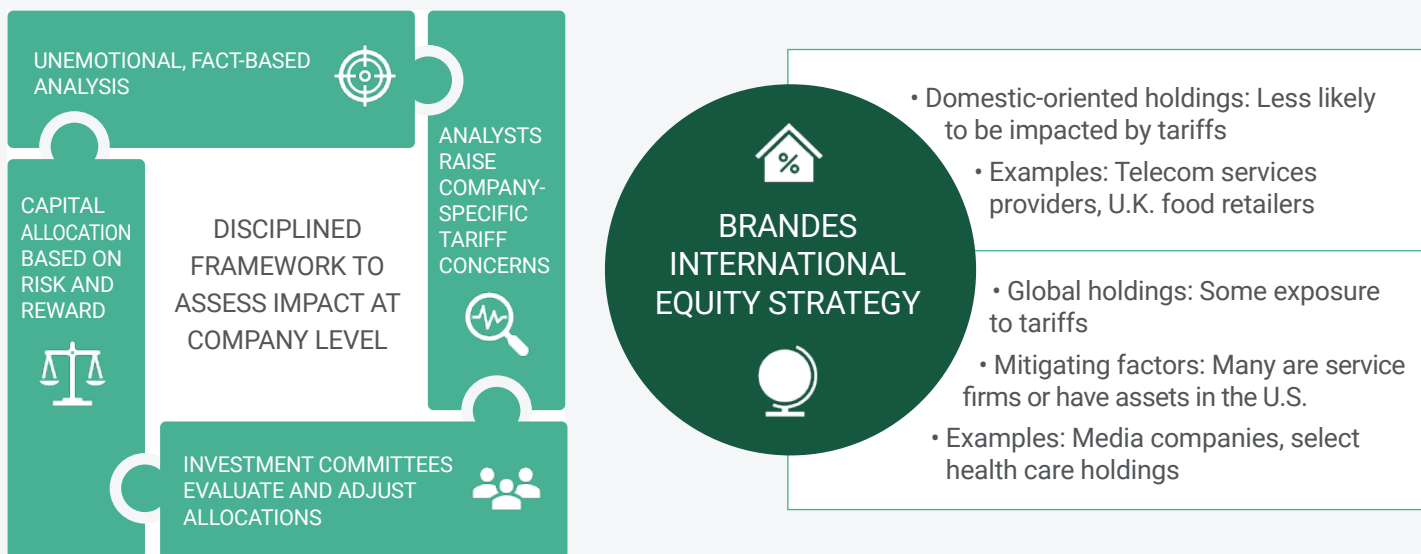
UNEMOTIONAL, FACT-BASED ANALYSIS

ANALYSTS RAISE COMPANY-SPECIFIC TARIFF CONCERNS

CAPITAL ALLOCATION BASED ON RISK AND REWARD

DISCIPLINED FRAMEWORK TO ASSESS IMPACT AT COMPANY LEVEL

INVESTMENT COMMITTEES EVALUATE AND ADJUST ALLOCATIONS

BRANDES INTERNATIONAL EQUITY STRATEGY

• Domestic-oriented holdings: Less likely to be impacted by tariffs

• Examples: Telecom services providers, U.K. food retailers

• Global holdings: Some exposure to tariffs

• Mitigating factors: Many are service firms or have assets in the U.S.

• Examples: Media companies, select health care holdings